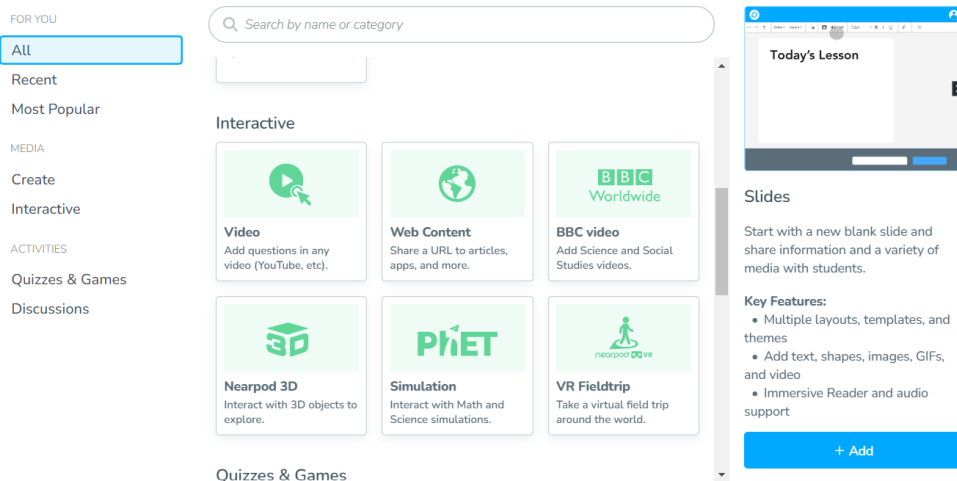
FOR YOU
All
Recent
Most Popular
MEDIA
Create
Interactive
ACTIVITIES
Quizzes & Games
Discussions

Search by name or category

Interactive

Video
Add questions in any video (YouTube, etc).

Web Content
Share a URL to articles, apps, and more.

BBC
Worldwide
BBC video
Add Science and Social Studies videos.

3D
Nearpod 3D
Interact with 3D objects to explore.

PhET
Simulation
Interact with Math and Science simulations.

nearpod VR
VR Fieldtrip
Take a virtual field trip around the world.

Quizzes & Games

Today's Lesson

Slides
Start with a new blank slide and share information and a variety of media with students.

Key Features:
• Multiple layouts, templates, and themes
• Add text, shapes, images, GIFs, and video
• Immersive Reader and audio support

+ Add